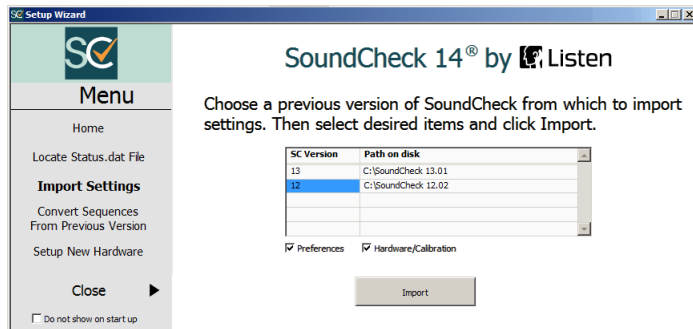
SC Setup Wizard

SC

Menu

Home

Locate Status.dat File

Import Settings

Convert Sequences From Previous Version

Setup New Hardware

Close

Do not show on start up

SoundCheck 14® by Listen

Choose a previous version of SoundCheck from which to import settings. Then select desired items and click Import.

| SC Version | Path on disk |
|---|---|
| 13 | C:\SoundCheck 13.01 |
| 12 | C:\SoundCheck 12.02 |

Preferences

Hardware/Calibration

Import